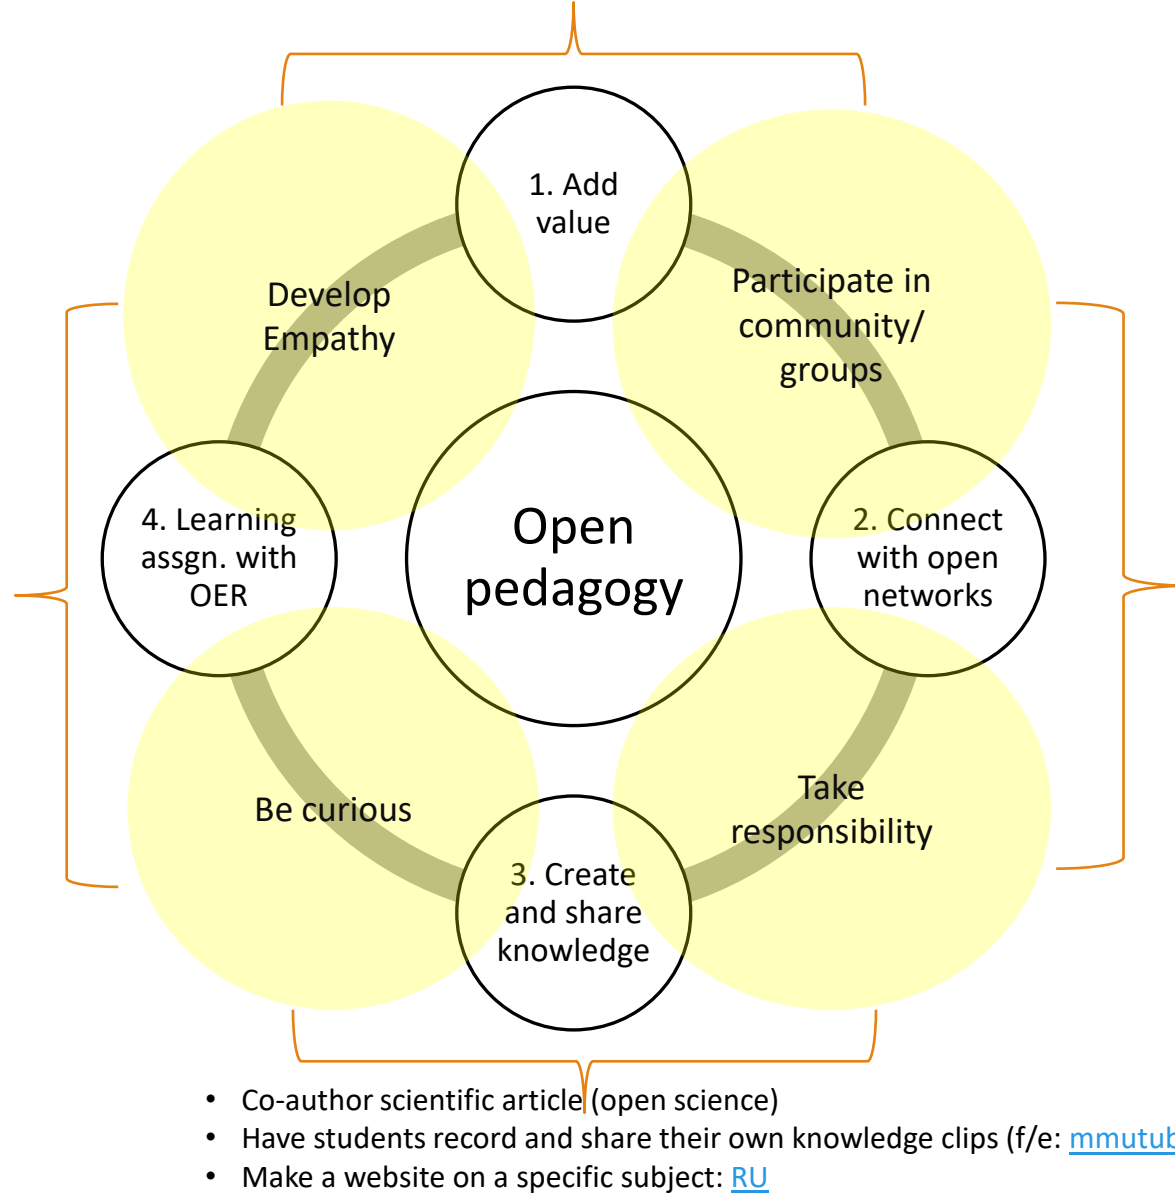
1. Add value

Develop Empathy

Participate in community/ groups

4. Learning assgn. with OER

Open pedagogy

2. Connect with open networks

Be curious

Take responsibility

3. Create and share knowledge

- Co-author scientific article (open science)
- Have students record and share their own knowledge clips (f/e: mmutub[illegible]
- Make a website on a specific subject: RU